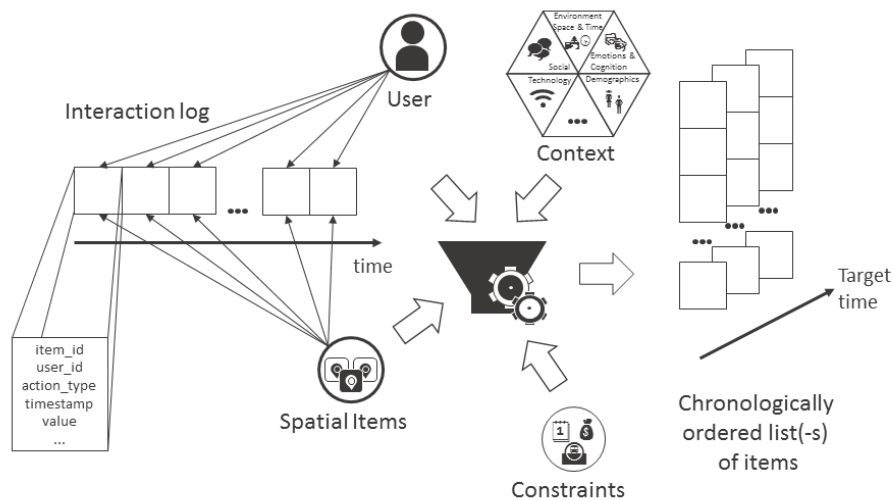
User

Interaction log

Environment
Space & Time
Social
Emotions & Cognition
Technology
Demographics
...

Context

...

time

...

...

Target time

item_id
user_id
action_type
timestamp
value
...

Spatial Items

1

Constraints

Chronologically ordered list(-s) of items